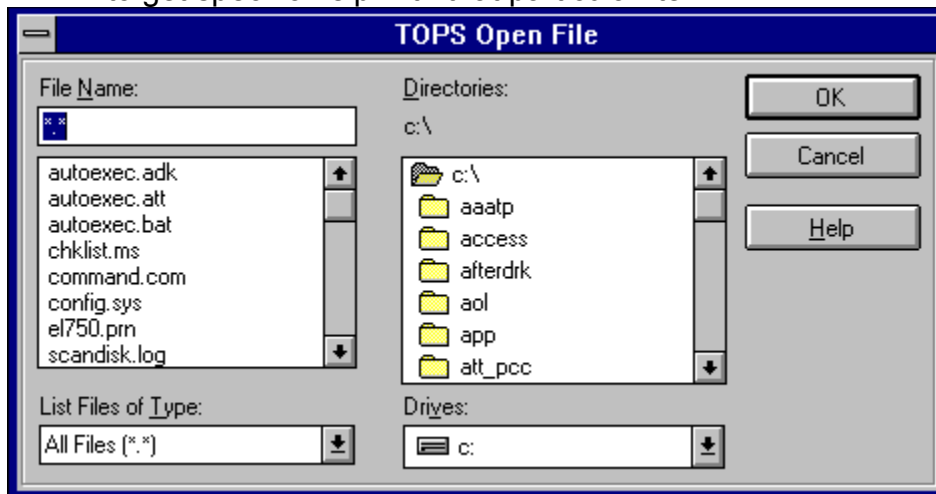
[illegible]

TOPS Open File

File Name:

*.*

autoexec.adk
autoexec.att
autoexec.bat
chklist.ms
command.com
config.sys
el750.prn
scandisk.log

List Files of Type:

All Files (*.*)

Directories:

c:\

c:\
aaatp
access
afterdrk
aol
app
att_pcc

Drives:

c:

OK

Cancel

Help